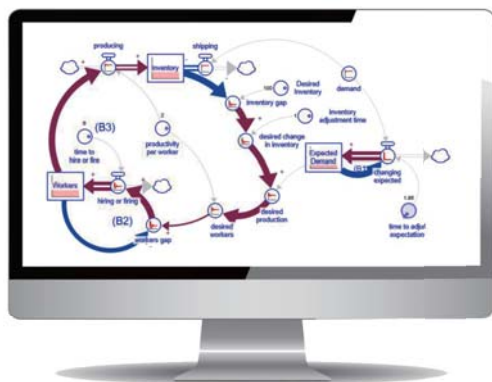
producing

shipping

Inventory

Desired Inventory

demand

inventory gap

inventory adjustment time

desired change in inventory

Expected Demand

changing expected

(B3)

time to hire or fire

productivity per worker

Workers

hiring or firing

(B2)

workers gap

desired workers

desired production

time to adjust expectation